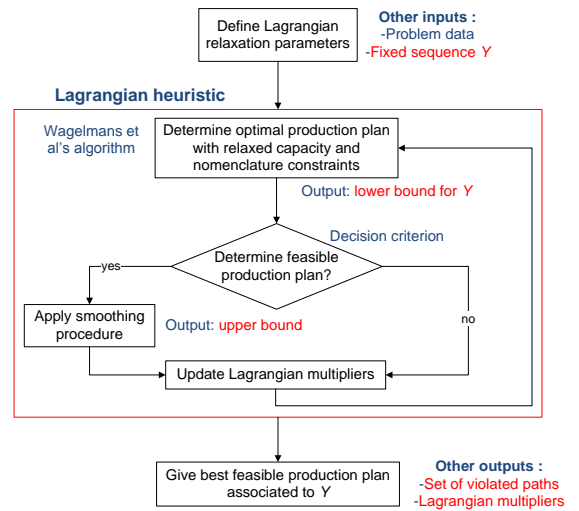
Define Lagrangian relaxation parameters

Other inputs :
-Problem data
-Fixed sequence $Y$

Lagrangian heuristic

Wagelmans et al's algorithm

Determine optimal production plan with relaxed capacity and nomenclature constraints

Output: lower bound for $Y$

Decision criterion

Determine feasible production plan?

yes

no

Apply smoothing procedure

Output: upper bound

Update Lagrangian multipliers

Give best feasible production plan associated to $Y$

Other outputs :
-Set of violated paths
-Lagrangian multipliers